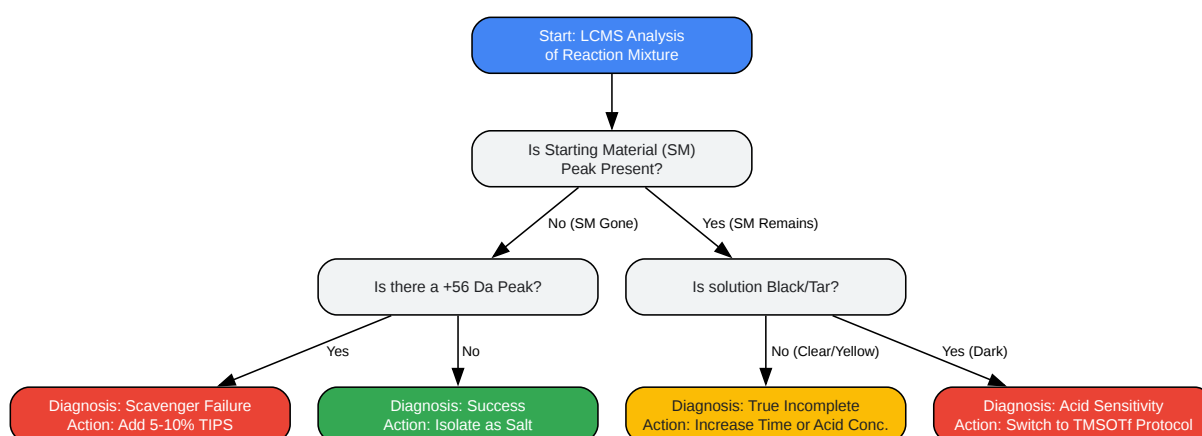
Start: LCMS Analysis of Reaction Mixture

Is Starting Material (SM) Peak Present?

No (SM Gone)

Yes (SM Remains)

Is there a +56 Da Peak?

Is solution Black/Tar?

Yes

No

No (Clear/Yellow)

Yes (Dark)

Diagnosis: Scavenger Failure
Action: Add 5-10% TIPS

Diagnosis: Success
Action: Isolate as Salt

Diagnosis: True Incomplete
Action: Increase Time or Acid Conc.

Diagnosis: Acid Sensitivity
Action: Switch to TMSOTf Protocol